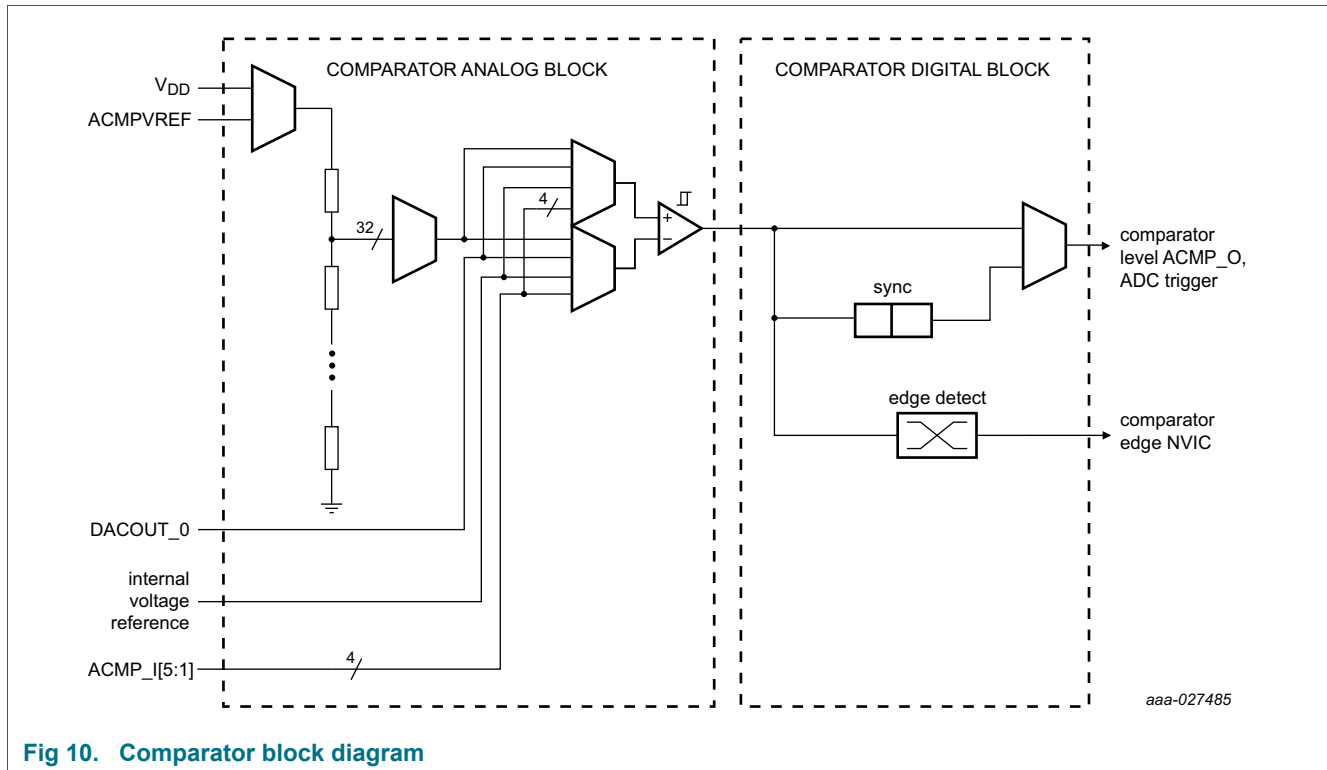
COMPARATOR ANALOG BLOCK

COMPARATOR DIGITAL BLOCK

$V_{DD}$

ACMPVREF

32

4

+

−

comparator level ACMP_O, ADC trigger

sync

edge detect

comparator edge NVIC

DACOUT_0

internal voltage reference

ACMP_I[5:1]

4

aaa-027485

Fig 10. Comparator block diagram